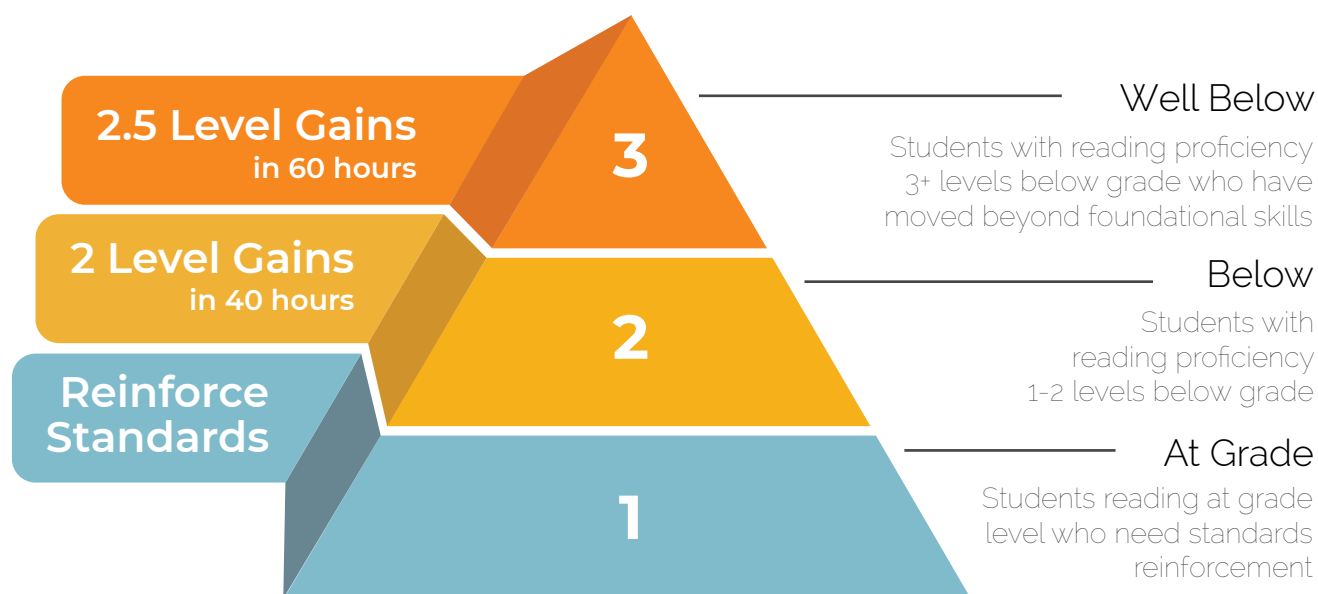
2.5 Level Gains
in 60 hours

3

Well Below

Students with reading proficiency 3+ levels below grade who have moved beyond foundational skills

2 Level Gains
in 40 hours

2

Below

Students with reading proficiency 1-2 levels below grade

Reinforce Standards

1

At Grade

Students reading at grade level who need standards reinforcement